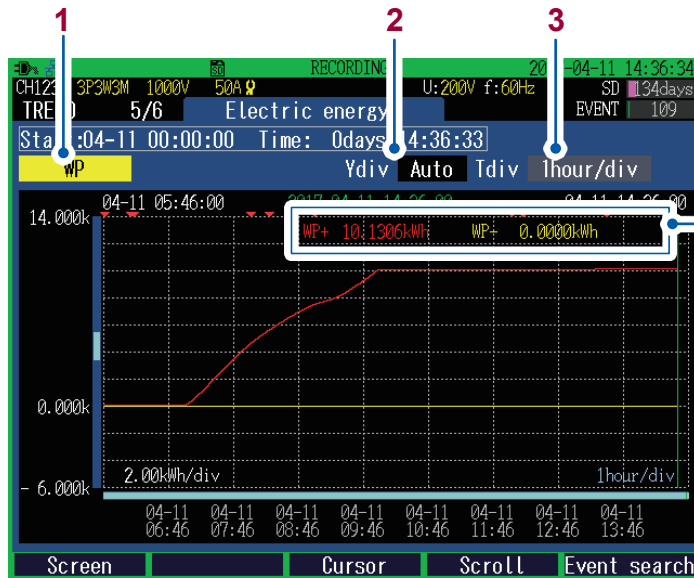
1
2
3

RECORDING
20 -04-11 14:36:34
CH123 3P3W3M 1000V 50A
U:200V f:60Hz
SD 134days
TRE D 5/6 Electric energy
EVENT 109
Sta :04-11 00:00:00 Time: 0days 14:36:33
WP
Ydiv Auto Tdiv 1hour/div
04-11 05:46:00
2017-04-11 14:36:00
04-11 14:36:00
14.000k
WP+ 10.1306kWh WP- 0.0000kWh
0.000k
2.00kWh/div
1hour/div
- 6.000k
04-11 06:46
04-11 07:46
04-11 08:46
04-11 09:46
04-11 10:46
04-11 11:46
04-11 12:46
04-11 13:46
Screen
Cursor
Scroll
Event search